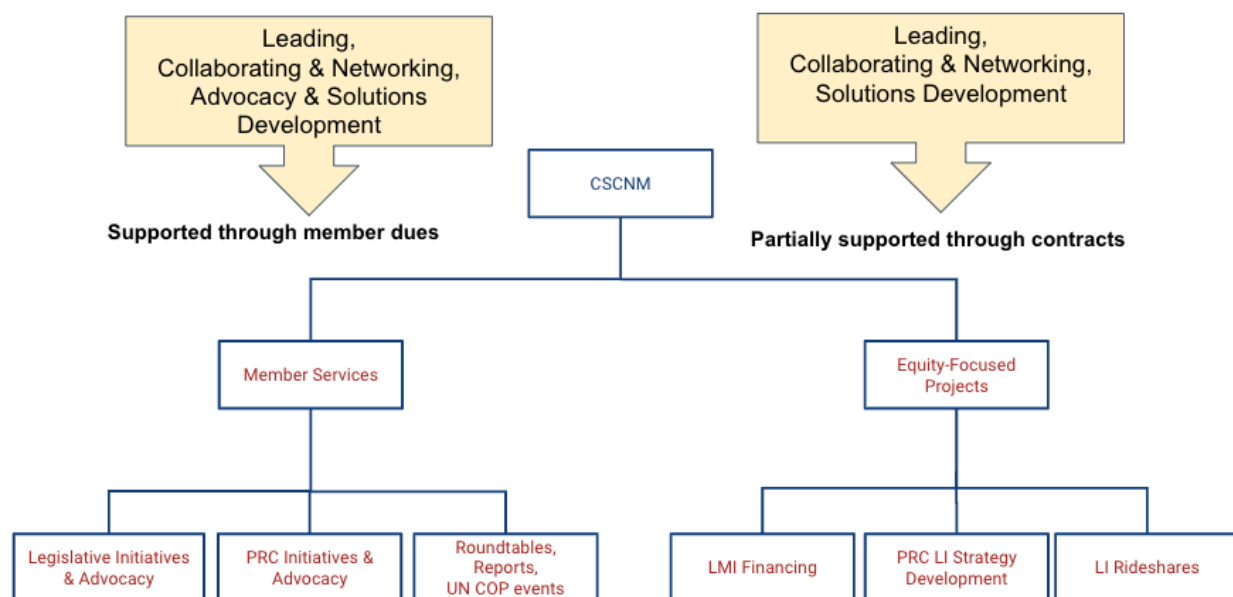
Leading,
Collaborating & Networking,
Advocacy & Solutions
Development

Supported through member dues

Leading,
Collaborating & Networking,
Solutions Development

Partially supported through contracts

CSCNM

Member Services

Equity-Focused
Projects

Legislative Initiatives
& Advocacy

PRC Initiatives &
Advocacy

Roundtables,
Reports,
UN COP events

LMI Financing

PRC LI Strategy
Development

LI Rideshares